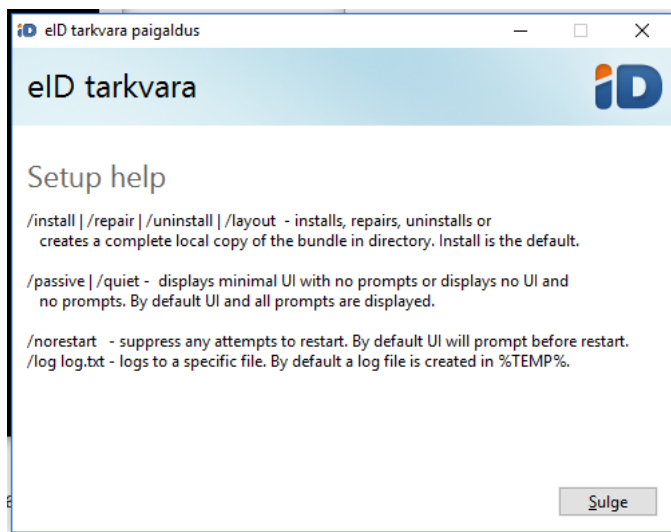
iD eID tarkvara paigaldus

eID tarkvara

iD

Setup help

/install | /repair | /uninstall | /layout - installs, repairs, uninstalls or creates a complete local copy of the bundle in directory. Install is the default.

/passive | /quiet - displays minimal UI with no prompts or displays no UI and no prompts. By default UI and all prompts are displayed.

/norestart - suppress any attempts to restart. By default UI will prompt before restart.
/log log.txt - logs to a specific file. By default a log file is created in %TEMP%.

Sulge